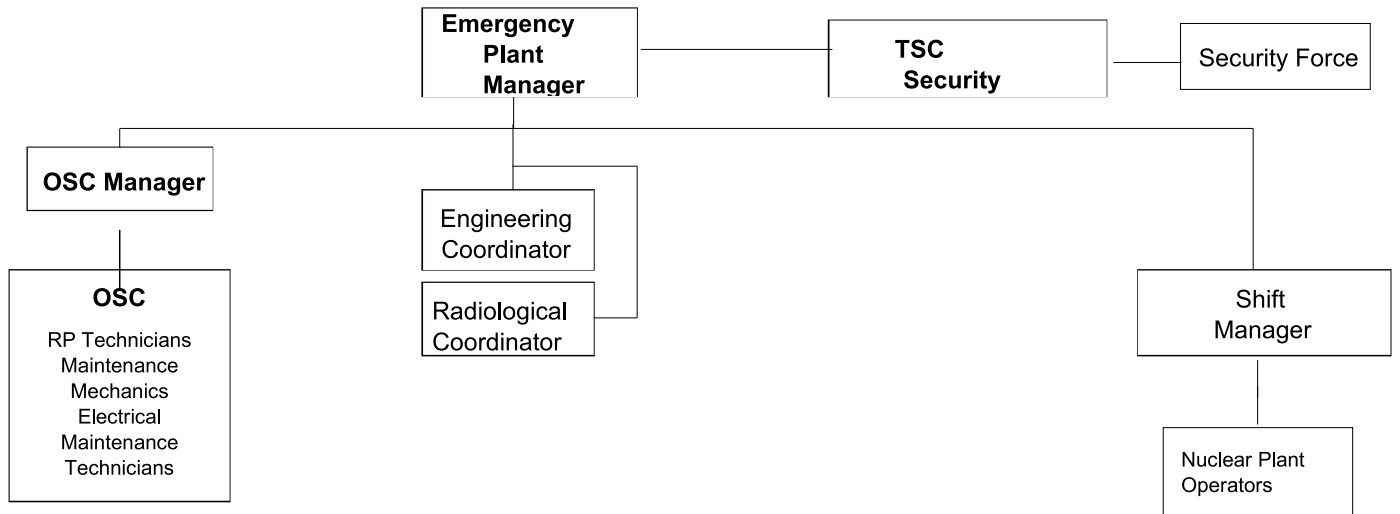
Emergency Plant Manager

TSC Security

Security Force

OSC Manager

OSC

RP Technicians
Maintenance Mechanics
Electrical Maintenance Technicians

Engineering Coordinator

Radiological Coordinator

Shift Manager

Nuclear Plant Operators